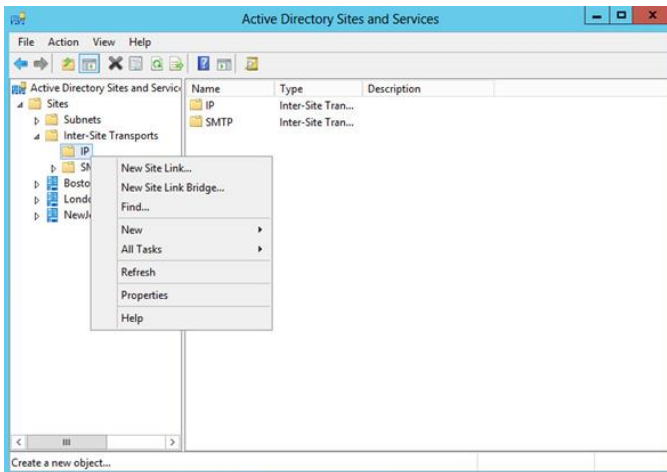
Active Directory Sites and Services

File Action View Help

Active Directory Sites and Servic
Sites
Subnets
Inter-Site Transports
IP
SM
Bosto
Londo
NewJ

New Site Link...
New Site Link Bridge...
Find...
New
All Tasks
Refresh
Properties
Help

| Name | Type | Description |
|---|---|---|
| IP | Inter-Site Tran... | |
| SMTP | Inter-Site Tran... | |

Create a new object...